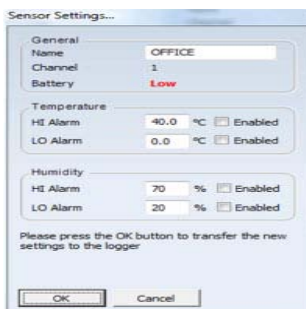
Sensor Settings...

General
Name OFFICE
Channel 1
Battery Low

Temperature
HI Alarm 40.0 °C Enabled
LO Alarm 0.0 °C Enabled

Humidity
HI Alarm 70 % Enabled
LO Alarm 20 % Enabled

Please press the OK button to transfer the new settings to the logger

OK Cancel